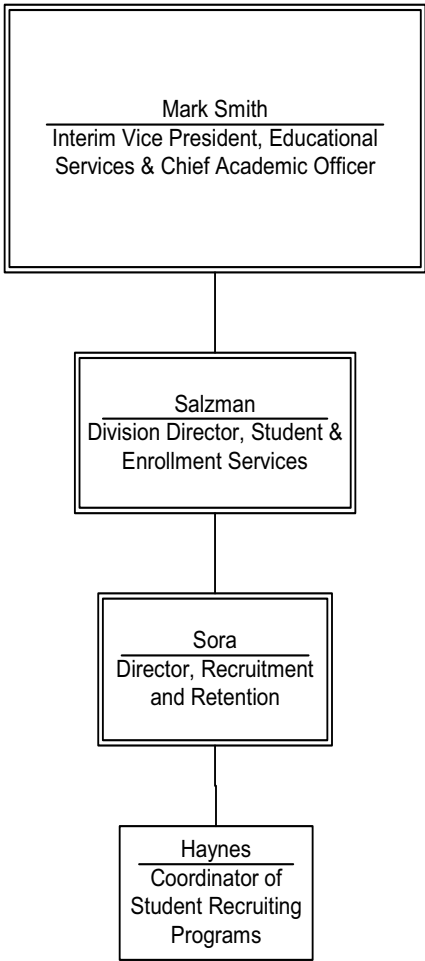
Mark Smith
Interim Vice President, Educational Services & Chief Academic Officer

Salzman
Division Director, Student & Enrollment Services

Sora
Director, Recruitment and Retention

Haynes
Coordinator of Student Recruiting Programs